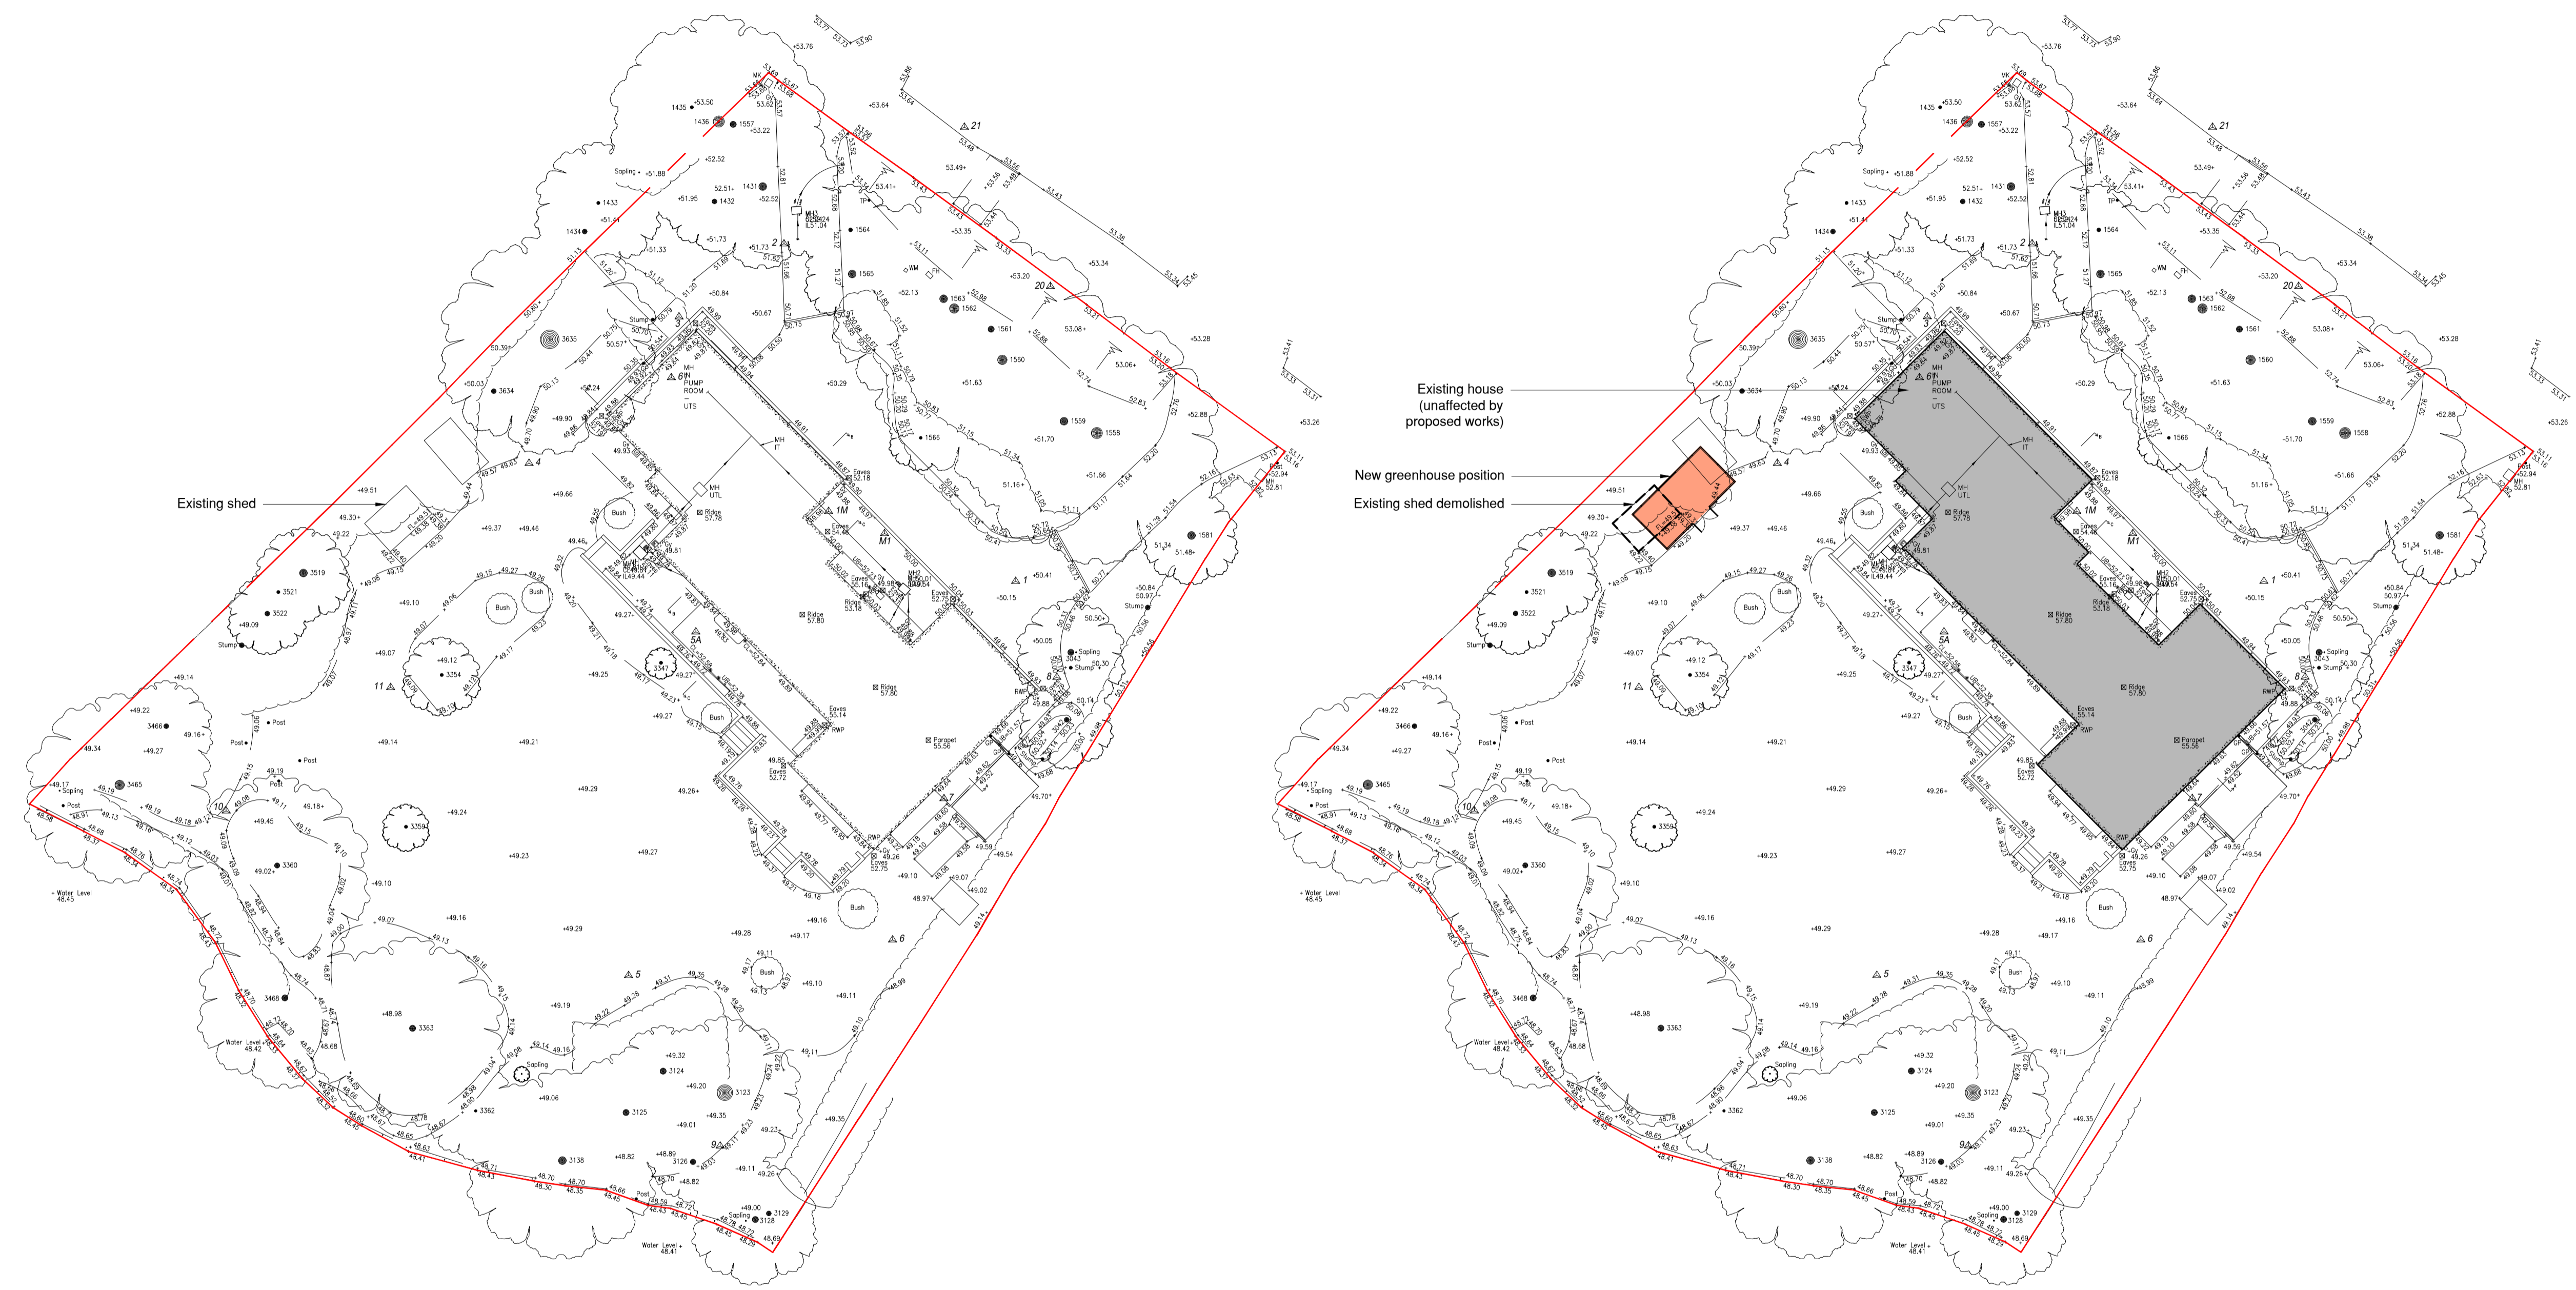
Existing shed

Existing house (unaffected by proposed works)

New greenhouse position

Existing shed demolished

1435 53.50
1436 1557
53.62
53.22
Sapling 51.88
52.52
1431
52.51
51.95
1432
52.52
1433
51.41
1434
51.33
51.73
3635
3634
3519
3521
3522
49.09
Stump
3466
3465
3468
3363
3362
3360
3359
3354
3347
3124
3123
3125
3126
3138
3129
3128
1564
1565
1563
1562
1561
1560
1559
1558
1566
1581
3043
MH
PUMP ROOM
UTS
Ridge 57.78
Ridge 57.80
Ridge 53.18
Ridge 57.80
Parapet 55.56
Eaves 52.18
Eaves 55.14
Eaves 52.72
Eaves 52.75
Bush
Post
Sapling
Water Level 48.45
Water Level 48.42
Water Level 48.41
TP
WM
RWP
1M
M1
5A
6
21
20
2
3
4
1
5
6
7
8
9A
10
11